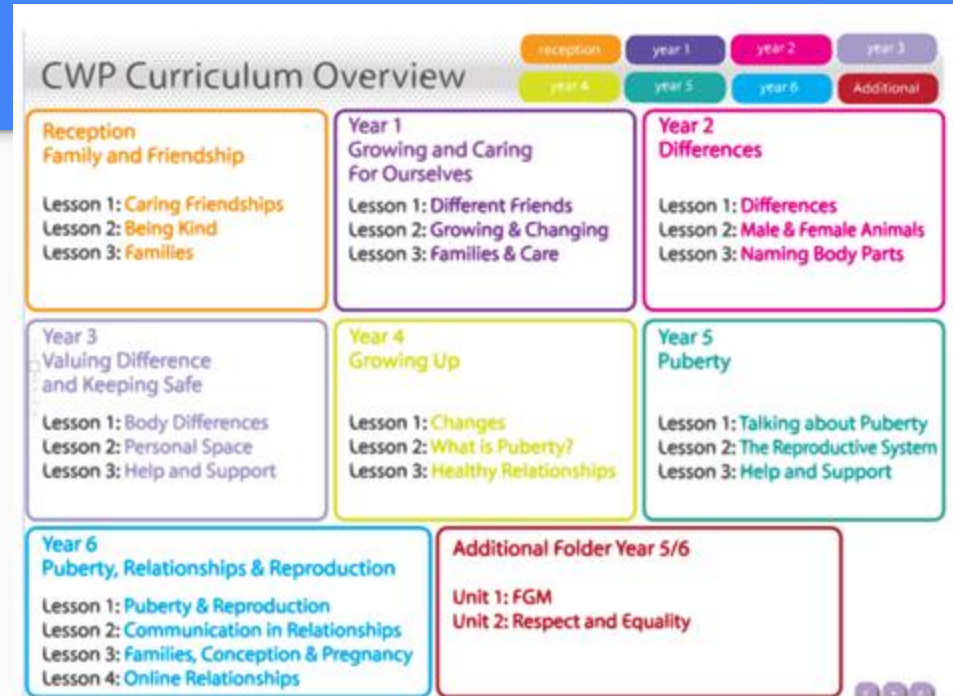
CWP Curriculum Overview

reception
year 1
year 2
year 3
year 4
year 5
year 6
Additional

Reception
Family and Friendship

Lesson 1: Caring Friendships
Lesson 2: Being Kind
Lesson 3: Families

Year 1
Growing and Caring For Ourselves

Lesson 1: Different Friends
Lesson 2: Growing & Changing
Lesson 3: Families & Care

Year 2
Differences

Lesson 1: Differences
Lesson 2: Male & Female Animals
Lesson 3: Naming Body Parts

Year 3
Valuing Difference and Keeping Safe

Lesson 1: Body Differences
Lesson 2: Personal Space
Lesson 3: Help and Support

Year 4
Growing Up

Lesson 1: Changes
Lesson 2: What is Puberty?
Lesson 3: Healthy Relationships

Year 5
Puberty

Lesson 1: Talking about Puberty
Lesson 2: The Reproductive System
Lesson 3: Help and Support

Year 6
Puberty, Relationships & Reproduction

Lesson 1: Puberty & Reproduction
Lesson 2: Communication in Relationships
Lesson 3: Families, Conception & Pregnancy
Lesson 4: Online Relationships

Additional Folder Year 5/6

Unit 1: FGM
Unit 2: Respect and Equality